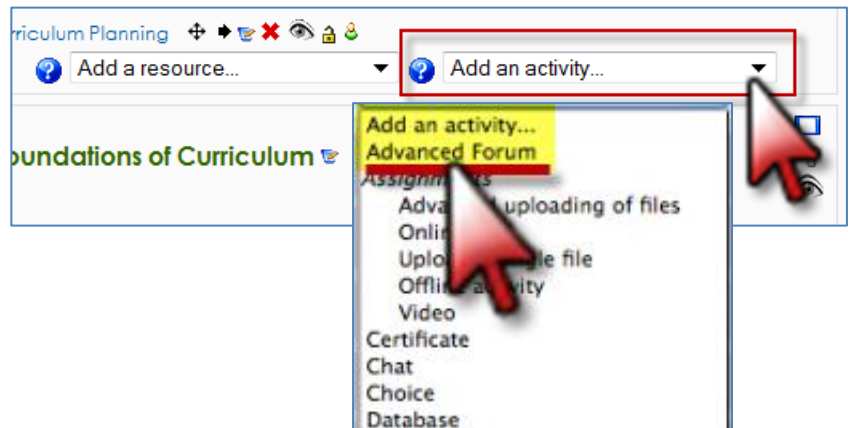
rriculum Planning

Add a resource...

Add an activity...

oundations of Curriculum

Add an activity...
Advanced Forum
Assign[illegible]s
Adva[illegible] uploading of files
Onli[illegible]
Uplo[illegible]le file
Offli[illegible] activity
Video
Certificate
Chat
Choice
Database